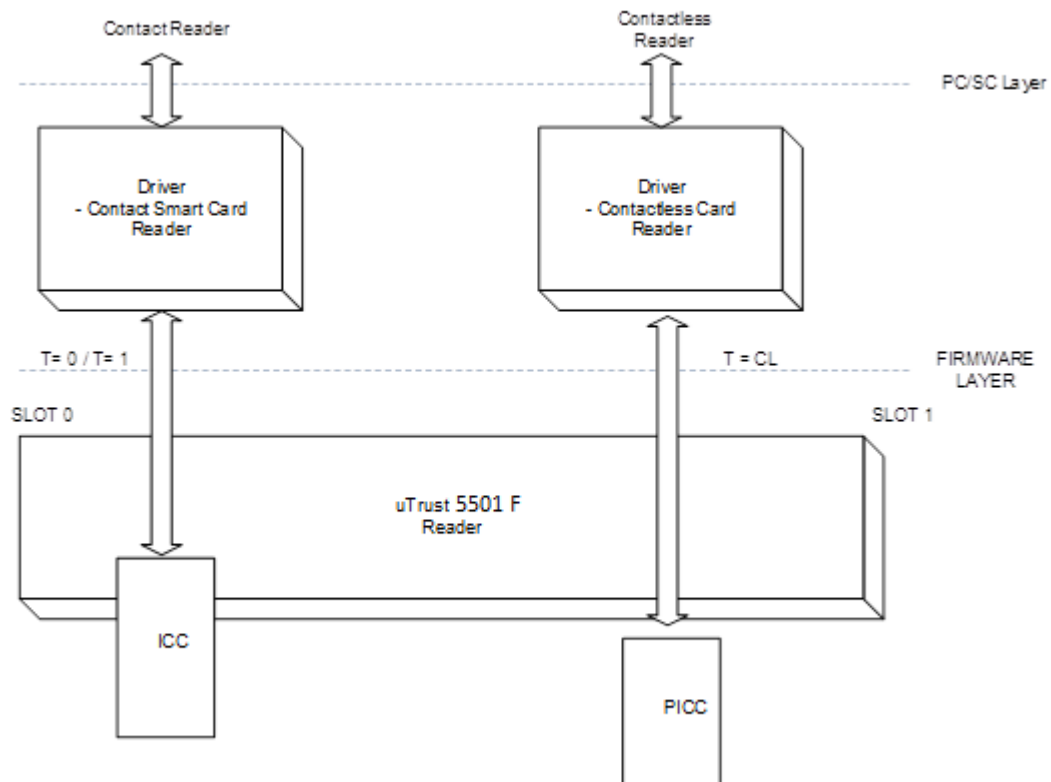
Contact Reader

Contactless Reader

PC/SC Layer

Driver
- Contact Smart Card Reader

Driver
- Contactless Card Reader

T= 0 / T= 1

T = CL

FIRMWARE LAYER

SLOT 0

SLOT 1

uTrust 5501 F Reader

ICC

PICC